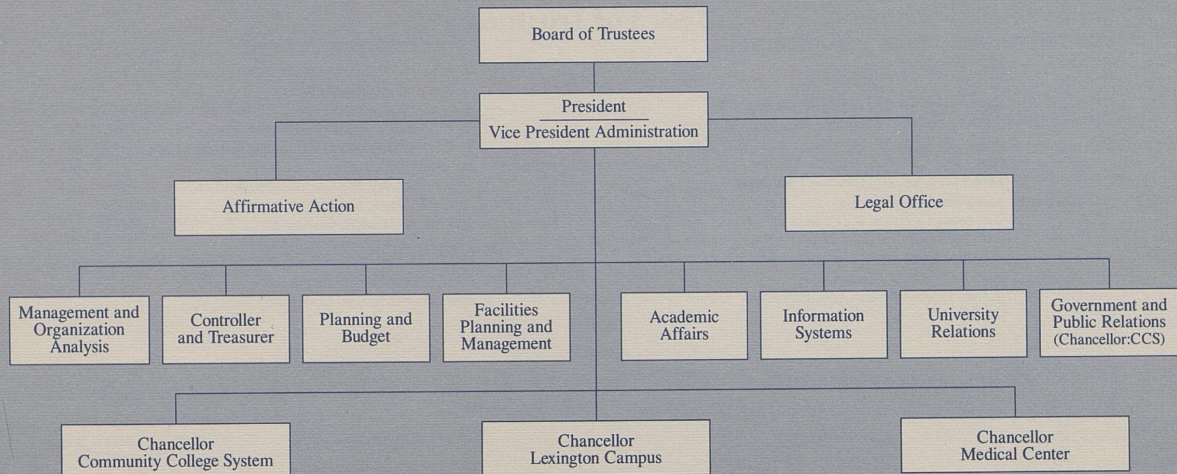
Board of Trustees

President
Vice President Administration

Affirmative Action

Legal Office

Management and Organization Analysis

Controller and Treasurer

Planning and Budget

Facilities Planning and Management

Academic Affairs

Information Systems

University Relations

Government and Public Relations (Chancellor:CCS)

Chancellor Community College System

Chancellor Lexington Campus

Chancellor Medical Center